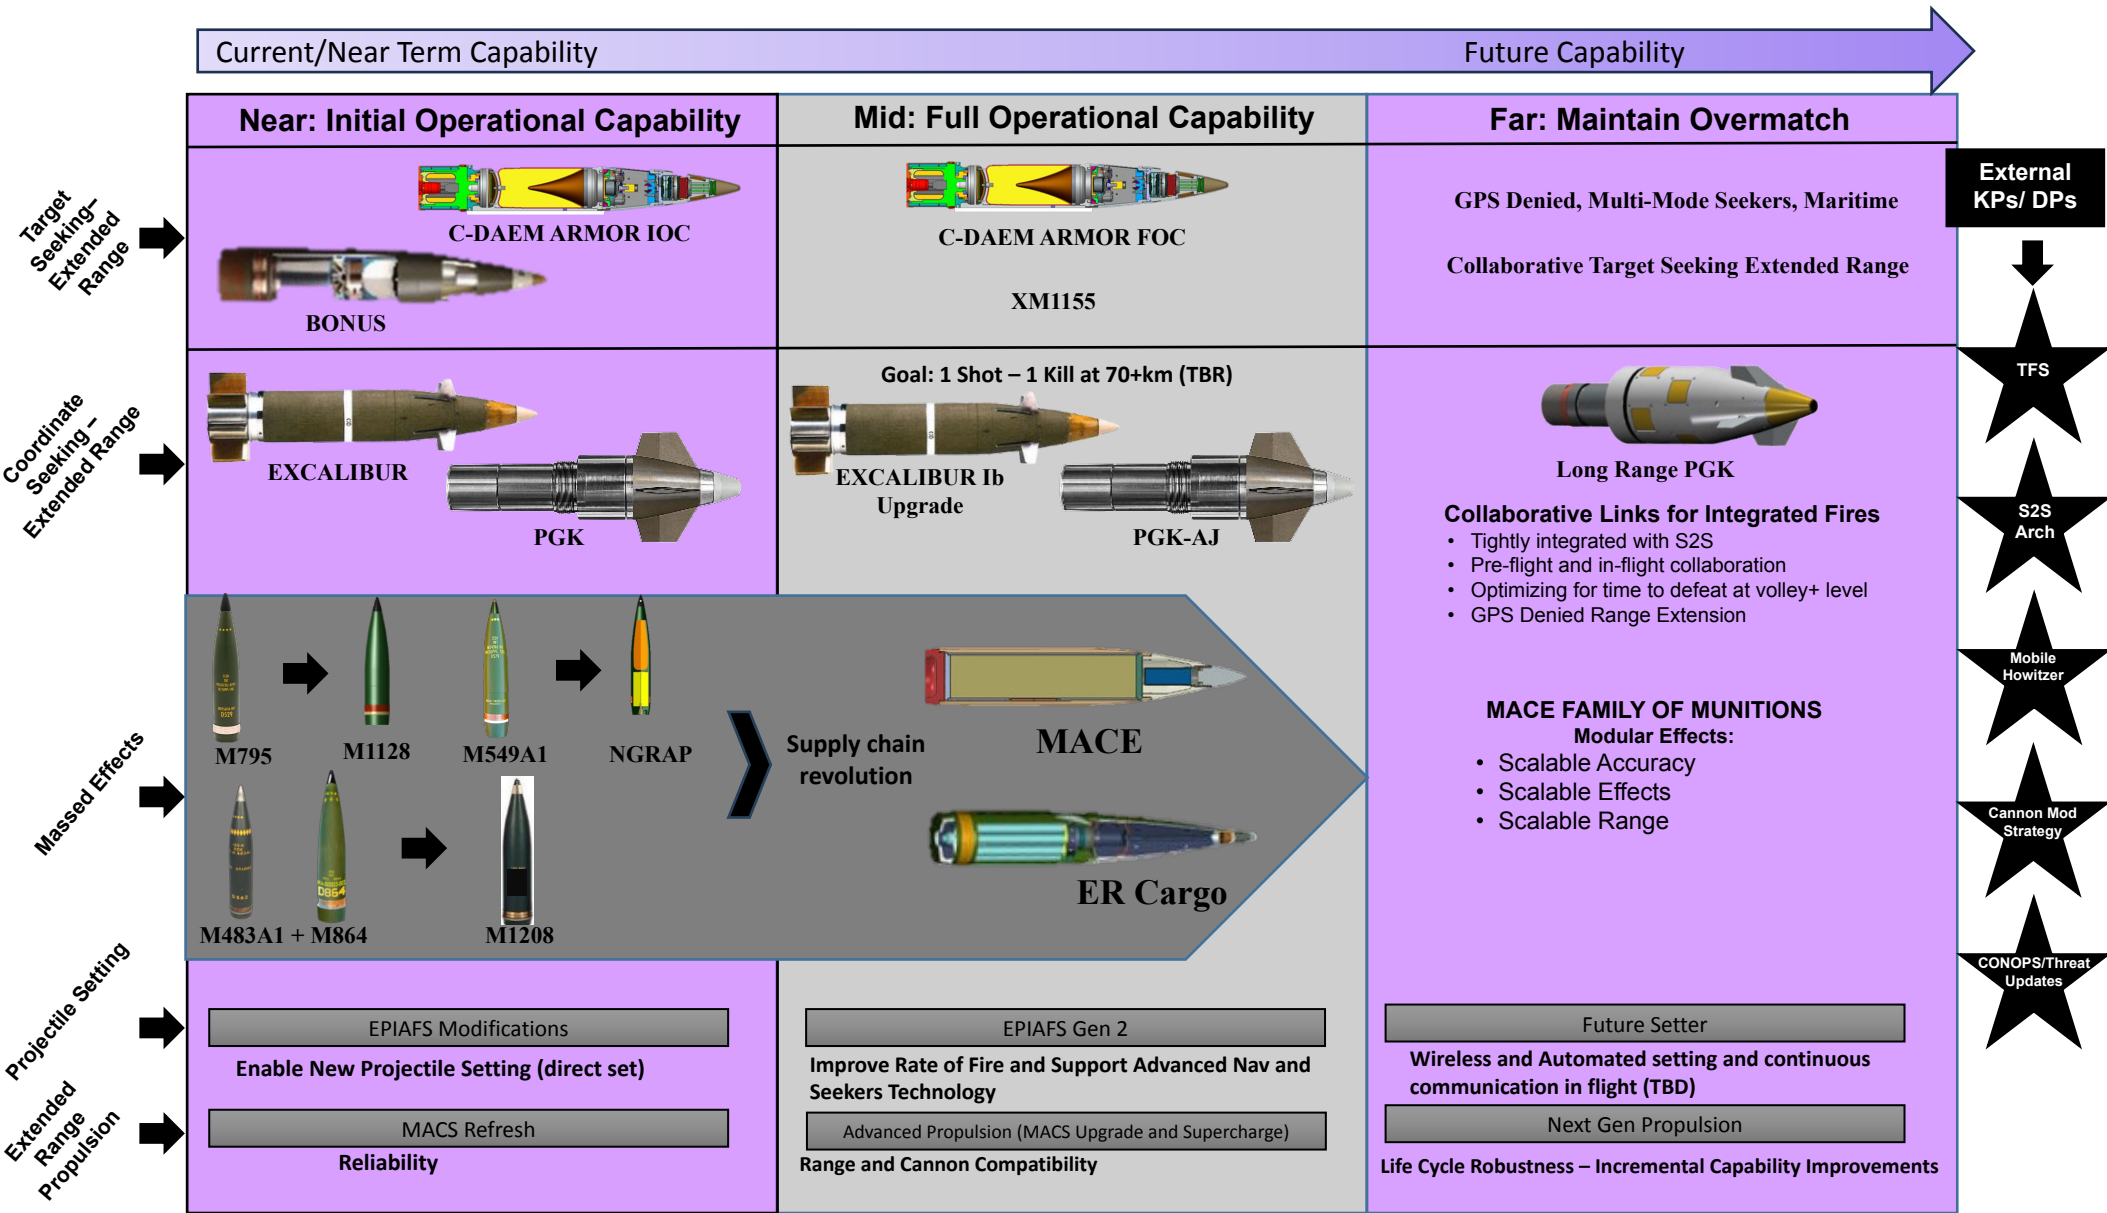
Current/Near Term Capability

Future Capability

Near: Initial Operational Capability

Mid: Full Operational Capability

Far: Maintain Overmatch

External KPs/ DPs

Target Seeking–Extended Range

C-DAEM ARMOR IOC

BONUS

C-DAEM ARMOR FOC

XM1155

GPS Denied, Multi-Mode Seekers, Maritime

Collaborative Target Seeking Extended Range

Coordinate Seeking – Extended Range

EXCALIBUR

PGK

Goal: 1 Shot – 1 Kill at 70+km (TBR)

EXCALIBUR Ib Upgrade

PGK-AJ

Long Range PGK

Collaborative Links for Integrated Fires
• Tightly integrated with S2S
• Pre-flight and in-flight collaboration
• Optimizing for time to defeat at volley+ level
• GPS Denied Range Extension

TFS

S2S Arch

Mobile Howitzer

Cannon Mod Strategy

CONOPS/Threat Updates

Massed Effects

M795

M1128

M549A1

NGRAP

Supply chain revolution

MACE

M483A1 + M864

M1208

ER Cargo

MACE FAMILY OF MUNITIONS
Modular Effects:
• Scalable Accuracy
• Scalable Effects
• Scalable Range

Projectile Setting

EPIAFS Modifications

Enable New Projectile Setting (direct set)

EPIAFS Gen 2

Improve Rate of Fire and Support Advanced Nav and Seekers Technology

Future Setter

Wireless and Automated setting and continuous communication in flight (TBD)

Extended Range Propulsion

MACS Refresh

Reliability

Advanced Propulsion (MACS Upgrade and Supercharge)

Range and Cannon Compatibility

Next Gen Propulsion

Life Cycle Robustness – Incremental Capability Improvements